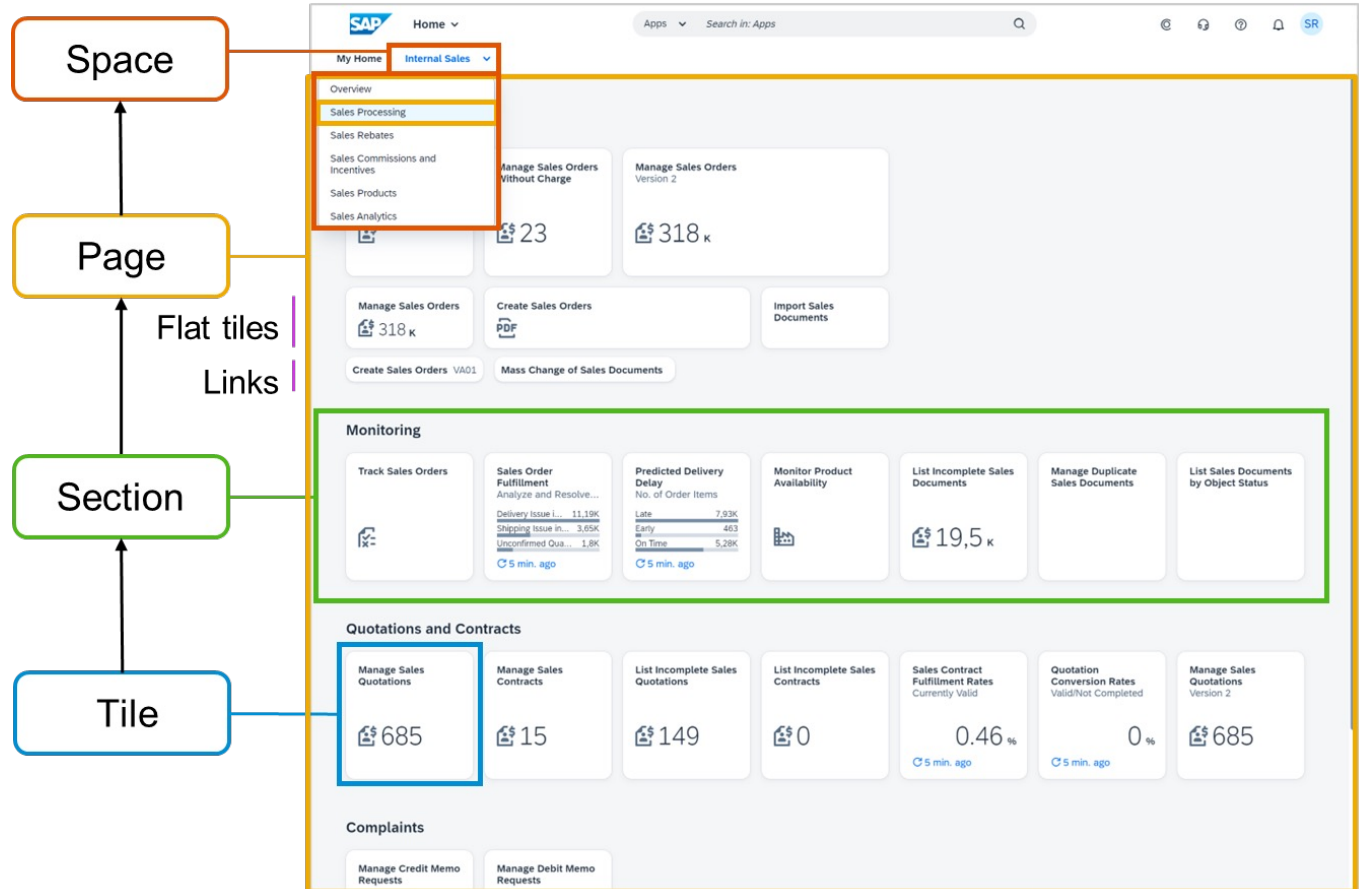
Space

Page

Flat tiles

Links

Section

Tile

SAP Home

Apps Search in: Apps

SR

My Home Internal Sales

Overview
Sales Processing
Sales Rebates
Sales Commissions and Incentives
Sales Products
Sales Analytics

Manage Sales Orders Without Charge
23

Manage Sales Orders
Version 2
318 K

Manage Sales Orders
318 K

Create Sales Orders
PDF

Import Sales Documents

Create Sales Orders VA01

Mass Change of Sales Documents

Monitoring

Track Sales Orders

Sales Order Fulfillment
Analyze and Resolve...
Delivery Issue i... 11,19K
Shipping Issue in... 3,65K
Unconfirmed Qua... 1,8K
5 min. ago

Predicted Delivery Delay
No. of Order Items
Late 7,93K
Early 463
On Time 5,28K
5 min. ago

Monitor Product Availability

List Incomplete Sales Documents
19,5 K

Manage Duplicate Sales Documents

List Sales Documents by Object Status

Quotations and Contracts

Manage Sales Quotations
685

Manage Sales Contracts
15

List Incomplete Sales Quotations
149

List Incomplete Sales Contracts
0

Sales Contract Fulfillment Rates
Currently Valid
0.46 %
5 min. ago

Quotation Conversion Rates
Valid/Not Completed
0 %
5 min. ago

Manage Sales Quotations
Version 2
685

Complaints

Manage Credit Memo Requests

Manage Debit Memo Requests